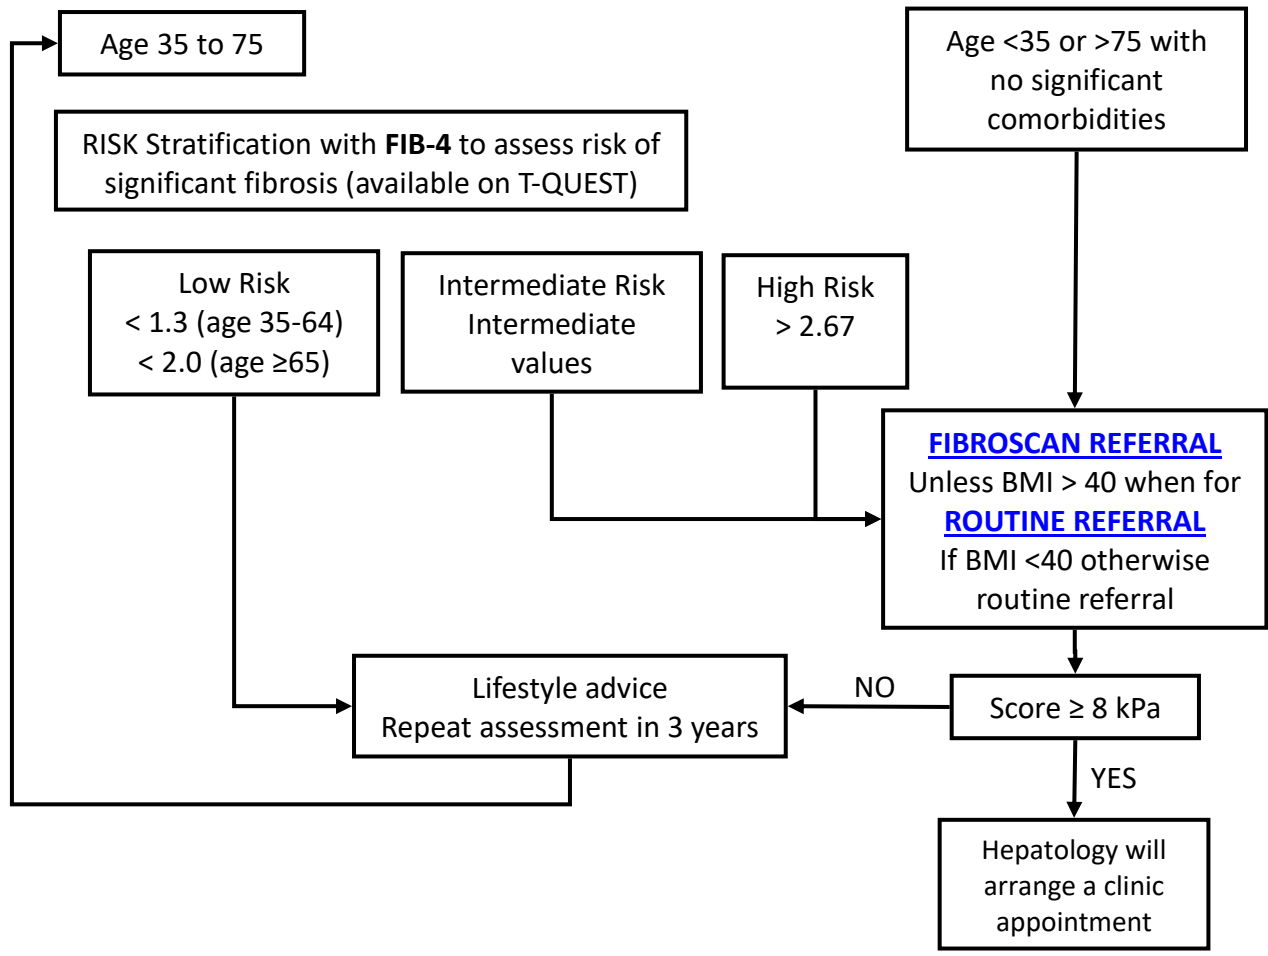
Age 35 to 75

Age <35 or >75 with no significant comorbidities

RISK Stratification with **FIB-4** to assess risk of significant fibrosis (available on T-QUEST)

Low Risk
< 1.3 (age 35-64)
< 2.0 (age ≥65)

Intermediate Risk
Intermediate values

High Risk
> 2.67

FIBROSCAN REFERRAL
Unless BMI > 40 when for
ROUTINE REFERRAL
If BMI <40 otherwise routine referral

Lifestyle advice
Repeat assessment in 3 years

NO

Score ≥ 8 kPa

YES

Hepatology will arrange a clinic appointment